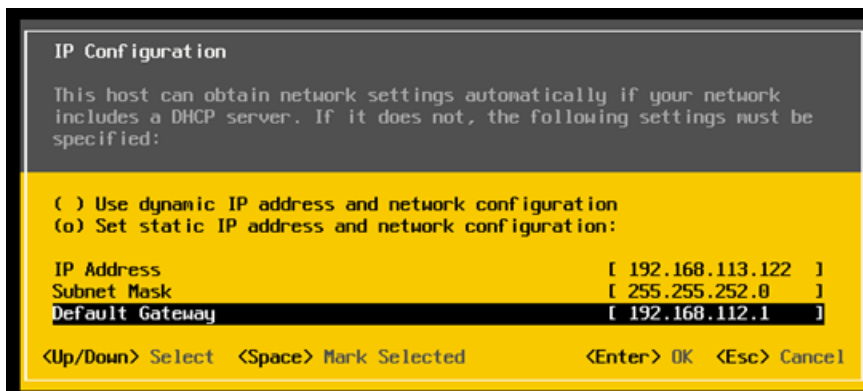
IP Configuration

This host can obtain network settings automatically if your network includes a DHCP server. If it does not, the following settings must be specified:

( ) Use dynamic IP address and network configuration
(o) Set static IP address and network configuration:

IP Address [ 192.168.113.122 ]
Subnet Mask [ 255.255.252.0 ]
Default Gateway [ 192.168.112.1 ]

<Up/Down> Select <Space> Mark Selected <Enter> OK <Esc> Cancel